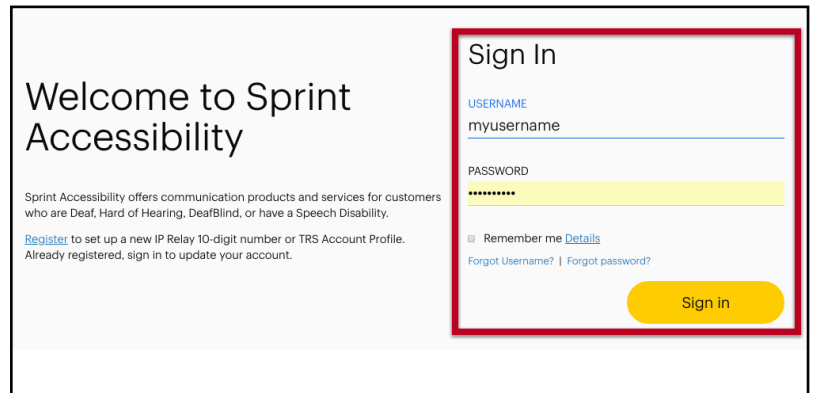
Welcome to Sprint Accessibility

Sprint Accessibility offers communication products and services for customers who are Deaf, Hard of Hearing, DeafBlind, or have a Speech Disability.

Register to set up a new IP Relay 10-digit number or TRS Account Profile. Already registered, sign in to update your account.

Sign In

USERNAME
myusername

PASSWORD
••••••••••

Remember me Details

Forgot Username? | Forgot password?

Sign in